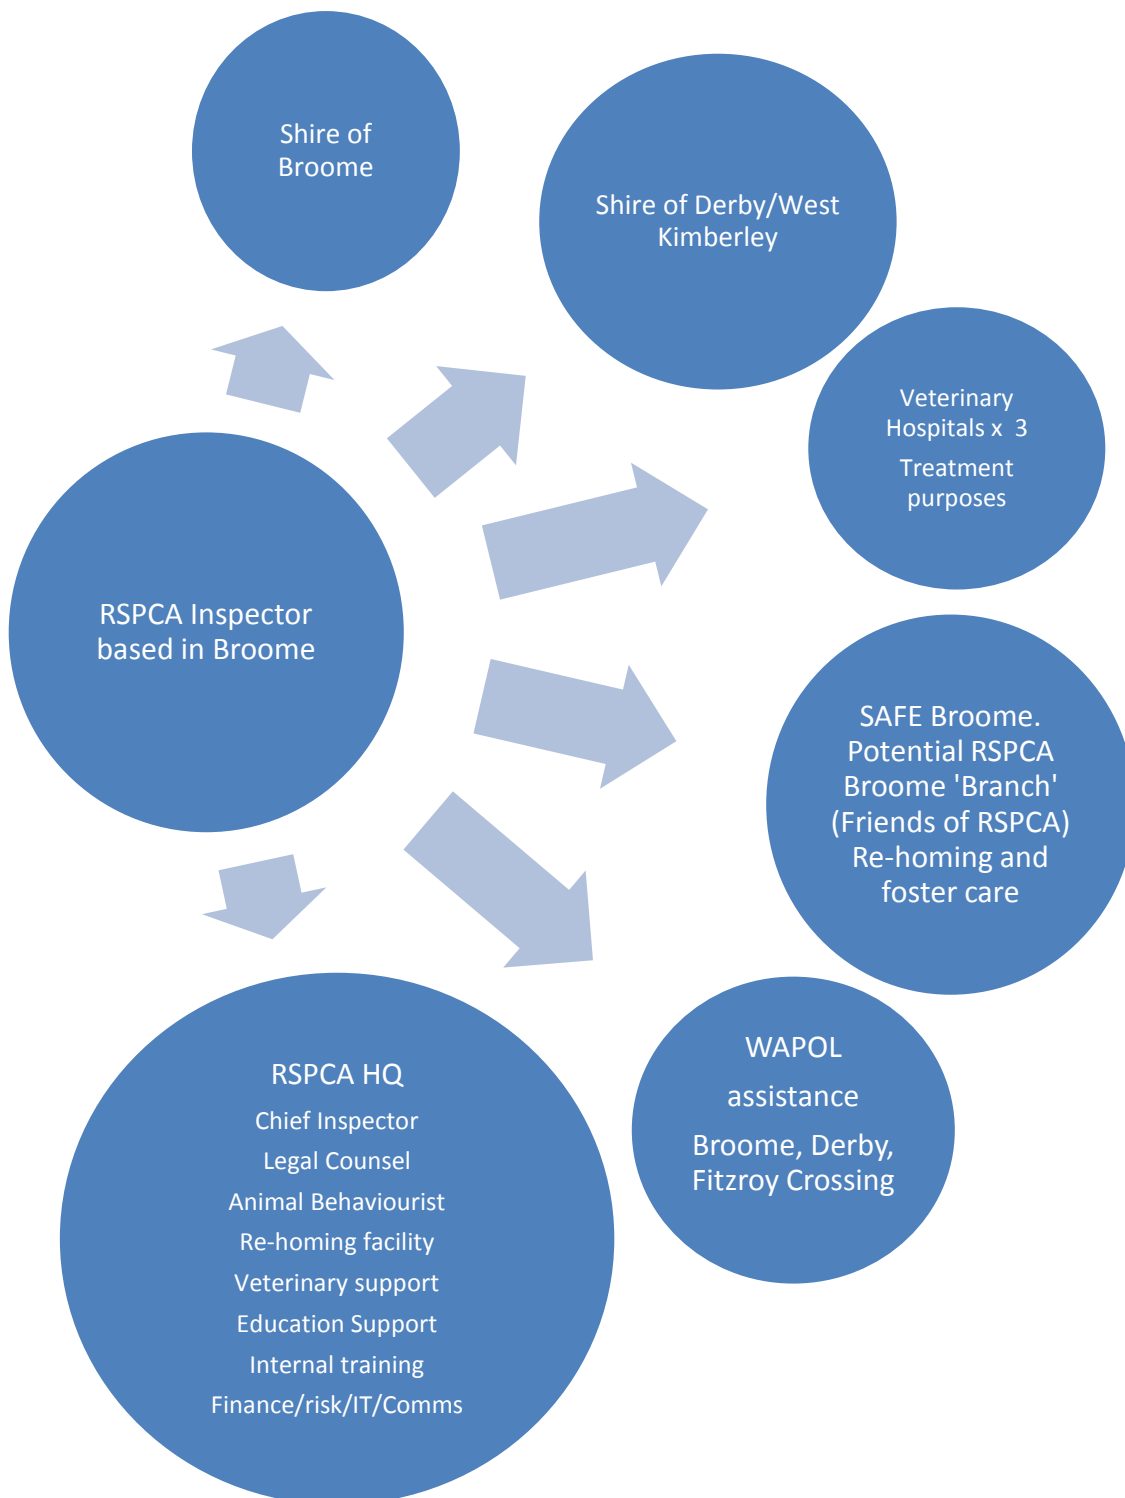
Shire of Broome

Shire of Derby/West Kimberley

Veterinary Hospitals x 3

Treatment purposes

RSPCA Inspector based in Broome

SAFE Broome. Potential RSPCA Broome 'Branch' (Friends of RSPCA) Re-homing and foster care

RSPCA HQ

Chief Inspector

Legal Counsel

Animal Behaviourist

Re-homing facility

Veterinary support

Education Support

Internal training

Finance/risk/IT/Comms

WAPOL

assistance

Broome, Derby, Fitzroy Crossing